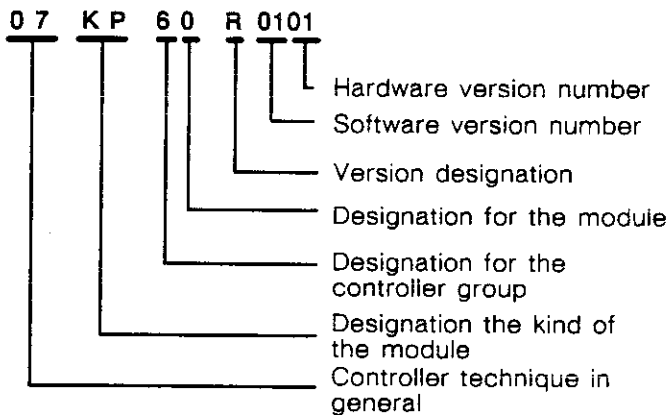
07 KP 60 R 0101

Hardware version number

Software version number

Version designation

Designation for the module

Designation for the controller group

Designation the kind of the module

Controller technique in general